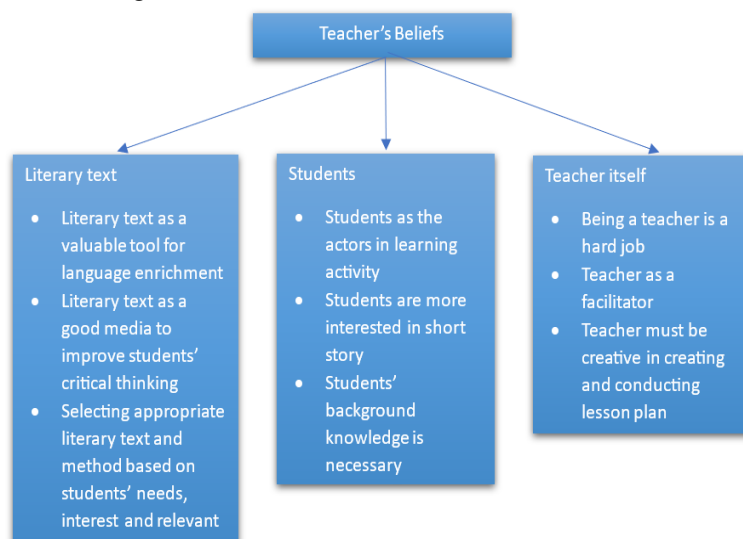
Teacher's Beliefs

Literary text

- Literary text as a valuable tool for language enrichment
- Literary text as a good media to improve students' critical thinking
- Selecting appropriate literary text and method based on students' needs, interest and relevant

Students

- Students as the actors in learning activity
- Students are more interested in short story
- Students' background knowledge is necessary

Teacher itself

- Being a teacher is a hard job
- Teacher as a facilitator
- Teacher must be creative in creating and conducting lesson plan